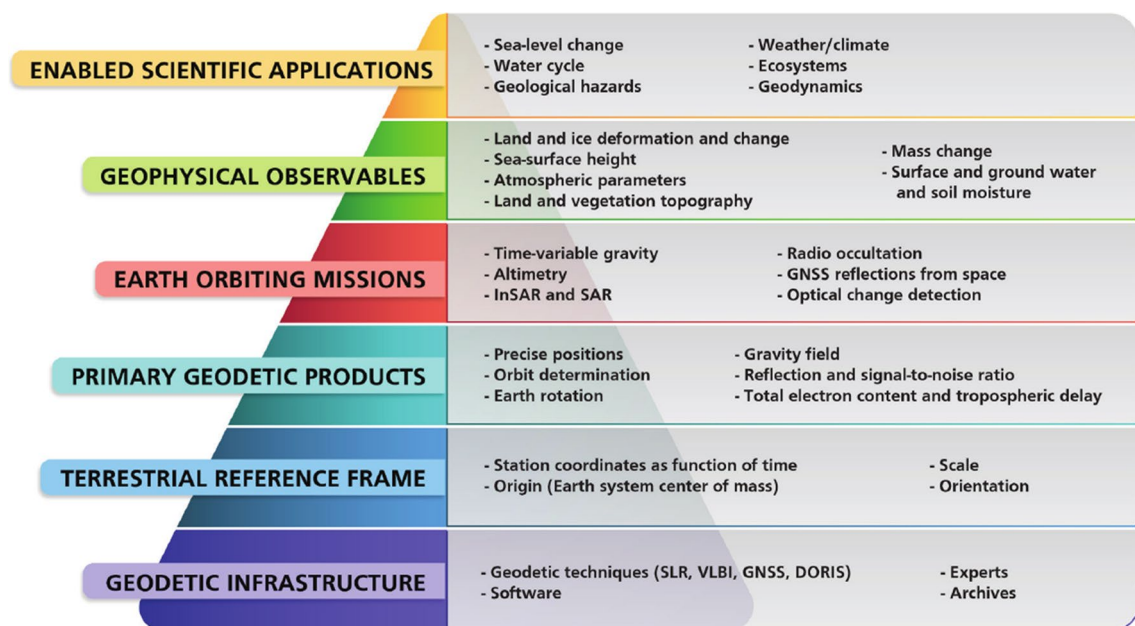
ENABLED SCIENTIFIC APPLICATIONS

- Sea-level change
- Water cycle
- Geological hazards

- Weather/climate
- Ecosystems
- Geodynamics

GEOPHYSICAL OBSERVABLES

- Land and ice deformation and change
- Sea-surface height
- Atmospheric parameters
- Land and vegetation topography

- Mass change
- Surface and ground water and soil moisture

EARTH ORBITING MISSIONS

- Time-variable gravity
- Altimetry
- InSAR and SAR

- Radio occultation
- GNSS reflections from space
- Optical change detection

PRIMARY GEODETIC PRODUCTS

- Precise positions
- Orbit determination
- Earth rotation

- Gravity field
- Reflection and signal-to-noise ratio
- Total electron content and tropospheric delay

TERRESTRIAL REFERENCE FRAME

- Station coordinates as function of time
- Origin (Earth system center of mass)

- Scale
- Orientation

GEODETIC INFRASTRUCTURE

- Geodetic techniques (SLR, VLBI, GNSS, DORIS)
- Software

- Experts
- Archives